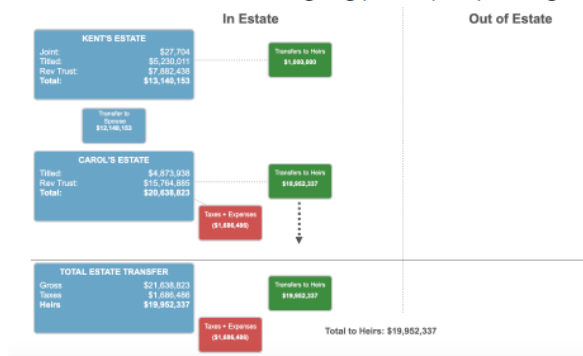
In Estate

Out of Estate

KENT'S ESTATE

| | |
|---|---|
| Joint: | \$27,704 |
| Titled: | \$5,230,011 |
| Rev Trust: | \$7,882,438 |
| Total: | \$13,140,153 |

Transfers to Heirs
\$1,000,000

Transfer to Spouse
\$12,140,153

CAROL'S ESTATE

| | |
|---|---|
| Titled: | \$4,873,938 |
| Rev Trust: | \$15,764,885 |
| Total: | \$20,638,823 |

Transfers to Heirs
\$18,952,337

Taxes + Expenses
(\$1,686,486)

TOTAL ESTATE TRANSFER

| | |
|---|---|
| Gross | \$21,638,823 |
| Taxes | \$1,686,486 |
| Heirs | \$19,952,337 |

Transfers to Heirs
\$19,952,337

Taxes + Expenses
(\$1,686,486)

Total to Heirs: \$19,952,337